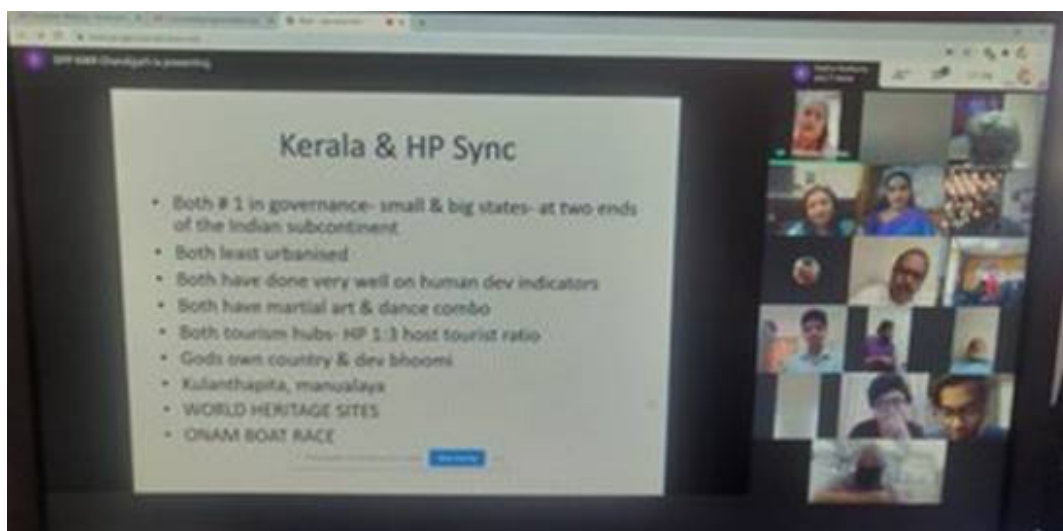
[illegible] Chandigarh is presenting

Kerala & HP Sync

• Both # 1 in governance- small & big states- at two ends of the Indian subcontinent
• Both least urbanised
• Both have done very well on human dev indicators
• Both have martial art & dance combo
• Both tourism hubs- HP 1:3 host tourist ratio
• Gods own country & dev bhoomi
• Kulanthapita, manualaya
• WORLD HERITAGE SITES
• ONAM BOAT RACE

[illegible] Stop sharing